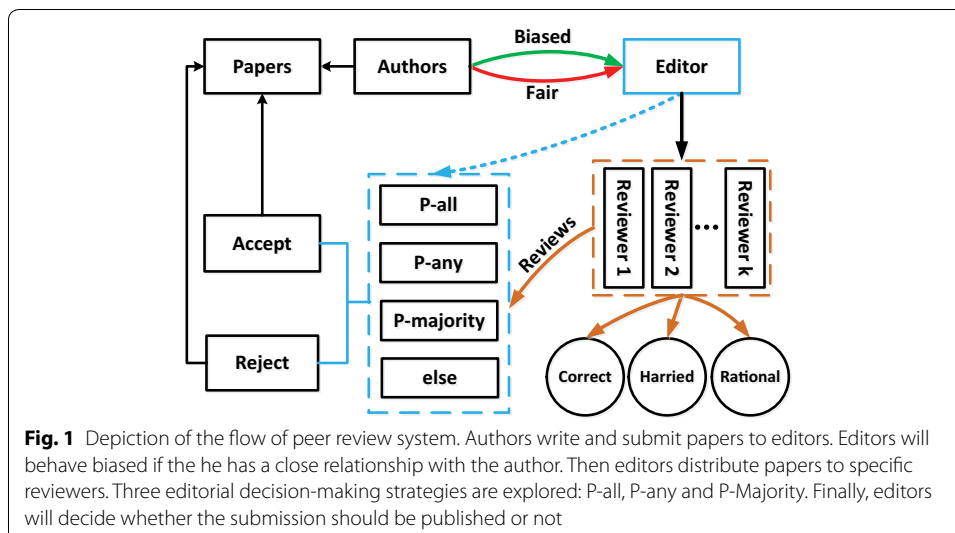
Papers

Authors

Biased

Fair

Editor

P-all

P-any

P-majority

else

Accept

Reject

Reviews

Reviewer 1

Reviewer 2

...

Reviewer k

Correct

Harried

Rational

**Fig. 1** Depiction of the flow of peer review system. Authors write and submit papers to editors. Editors will behave biased if the he has a close relationship with the author. Then editors distribute papers to specific reviewers. Three editorial decision-making strategies are explored: P-all, P-any and P-Majority. Finally, editors will decide whether the submission should be published or not